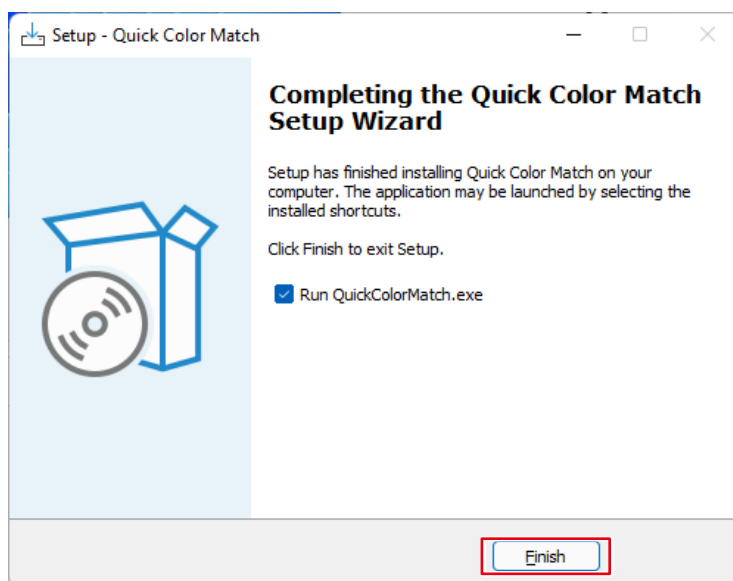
Setup - Quick Color Match

Completing the Quick Color Match Setup Wizard

Setup has finished installing Quick Color Match on your computer. The application may be launched by selecting the installed shortcuts.

Click Finish to exit Setup.

Run QuickColorMatch.exe

Finish